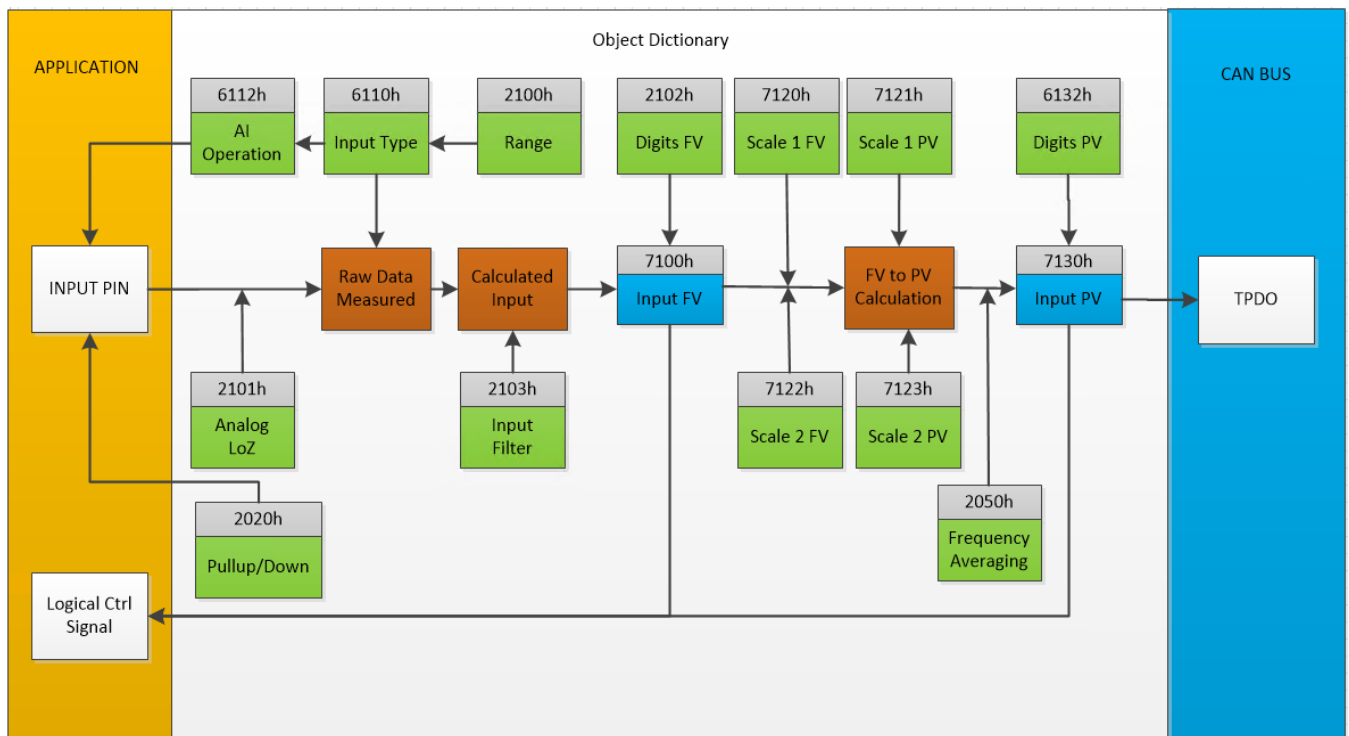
APPLICATION

Object Dictionary

CAN BUS

6112h
AI Operation

6110h
Input Type

2100h
Range

2102h
Digits FV

7120h
Scale 1 FV

7121h
Scale 1 PV

6132h
Digits PV

INPUT PIN

Raw Data Measured

Calculated Input

7100h
Input FV

FV to PV Calculation

7130h
Input PV

TPDO

2101h
Analog LoZ

2103h
Input Filter

7122h
Scale 2 FV

7123h
Scale 2 PV

2020h
Pullup/Down

2050h
Frequency Averaging

Logical Ctrl Signal